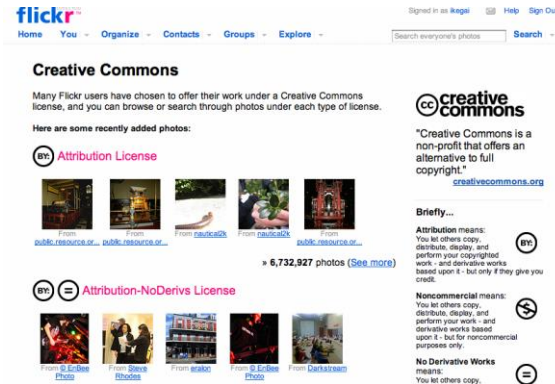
flickr

Signed in as Ikegai Help Sign Ou

Home You Organize Contacts Groups Explore Search everyone's photos Search

Creative Commons

Many Flickr users have chosen to offer their work under a Creative Commons license, and you can browse or search through photos under each type of license.

Here are some recently added photos:

BY: Attribution License

From public.resource.or... From public.resource.or... From nautical2k From nautical2k From public.resource.or...

» 6,732,927 photos (See more)

BY: = Attribution-NoDerivs License

From © EnBee Photo From Steve Rhodes From eralon From © EnBee Photo From Darkstream

cc creative commons

"Creative Commons is a non-profit that offers an alternative to full copyright."
creativecommons.org

Briefly...

Attribution means:
You let others copy, distribute, display, and perform your copyrighted work - and derivative works based upon it - but only if they give you credit.

Noncommercial means:
You let others copy, distribute, display, and perform your work - and derivative works based upon it - but for noncommercial purposes only.

No Derivative Works means:
You let others copy,